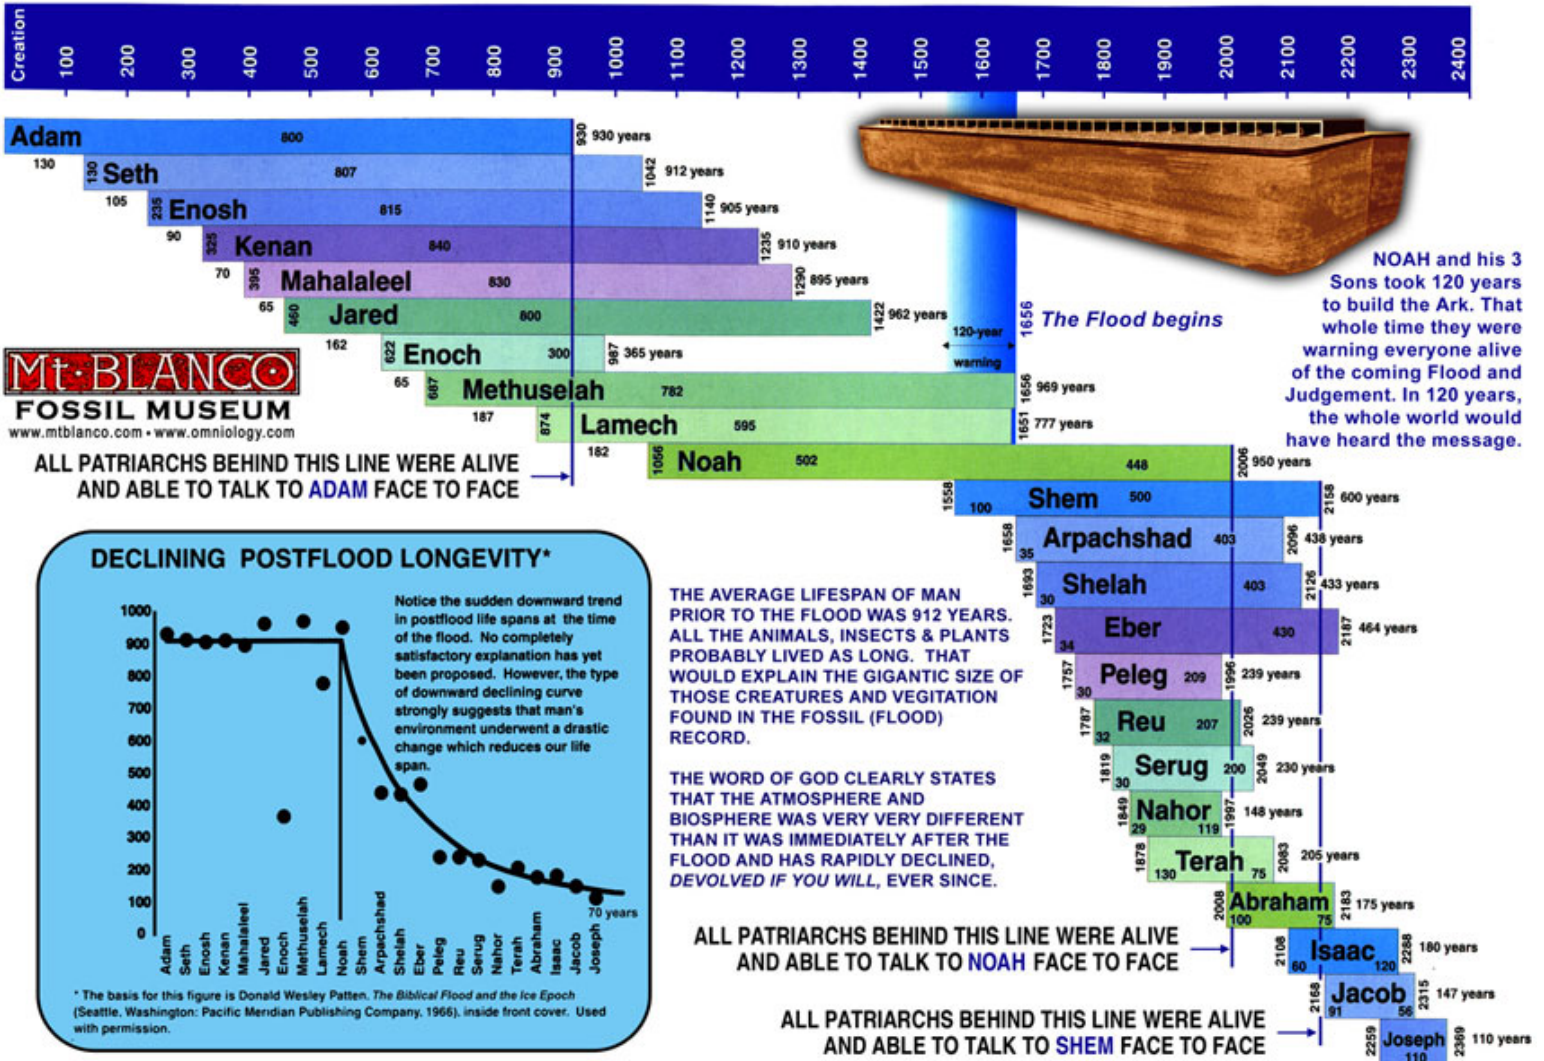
Creation 100 200 300 400 500 600 700 800 900 1000 1100 1200 1300 1400 1500 1600 1700 1800 1900 2000 2100 2200 2300 2400

Adam 800 930 930 years
130 130 Seth 807 1042 912 years
105 235 Enosh 815 1140 905 years
90 325 Kenan 840 1235 910 years
70 395 Mahalaleel 830 1290 895 years
65 460 Jared 800 1422 962 years
162 622 Enoch 300 987 365 years
65 687 Methuselah 782 1656 969 years
187 874 Lamech 595 1651 777 years
182 1056 Noah 502 448 2006 950 years
1558 100 Shem 500 2158 600 years
1658 35 Arpachshad 403 2096 438 years
1693 30 Shelah 403 2126 433 years
1723 34 Eber 430 2187 464 years
1757 30 Peleg 209 1996 239 years
1787 32 Reu 207 2026 239 years
1819 30 Serug 200 2049 230 years
1849 29 Nahor 119 1997 148 years
1878 130 Terah 75 2083 205 years
2008 100 Abraham 75 2183 175 years
2108 60 Isaac 120 2288 180 years
2168 91 Jacob 56 2315 147 years
2259 Joseph 110 2369 110 years

120-year warning
1656 The Flood begins

NOAH and his 3 Sons took 120 years to build the Ark. That whole time they were warning everyone alive of the coming Flood and Judgement. In 120 years, the whole world would have heard the message.

Mt·BLANCO FOSSIL MUSEUM
www.mtblanco.com • www.omniology.com

ALL PATRIARCHS BEHIND THIS LINE WERE ALIVE AND ABLE TO TALK TO ADAM FACE TO FACE

DECLINING POSTFLOOD LONGEVITY*

1000 900 800 700 600 500 400 300 200 100 0

Notice the sudden downward trend in postflood life spans at the time of the flood. No completely satisfactory explanation has yet been proposed. However, the type of downward declining curve strongly suggests that man's environment underwent a drastic change which reduces our life span.

70 years

Adam Seth Enosh Kenan Mahalaleel Jared Enoch Methuselah Lamech Noah Shem Arpachshad Shelah Eber Peleg Reu Serug Nahor Terah Abraham Isaac Jacob Joseph

* The basis for this figure is Donald Wesley Patten. The Biblical Flood and the Ice Epoch (Seattle, Washington: Pacific Meridian Publishing Company, 1966). inside front cover. Used with permission.

THE AVERAGE LIFESPAN OF MAN PRIOR TO THE FLOOD WAS 912 YEARS. ALL THE ANIMALS, INSECTS & PLANTS PROBABLY LIVED AS LONG. THAT WOULD EXPLAIN THE GIGANTIC SIZE OF THOSE CREATURES AND VEGITATION FOUND IN THE FOSSIL (FLOOD) RECORD.

THE WORD OF GOD CLEARLY STATES THAT THE ATMOSPHERE AND BIOSPHERE WAS VERY VERY DIFFERENT THAN IT WAS IMMEDIATELY AFTER THE FLOOD AND HAS RAPIDLY DECLINED, DEVOLVED IF YOU WILL, EVER SINCE.

ALL PATRIARCHS BEHIND THIS LINE WERE ALIVE AND ABLE TO TALK TO NOAH FACE TO FACE

ALL PATRIARCHS BEHIND THIS LINE WERE ALIVE AND ABLE TO TALK TO SHEM FACE TO FACE